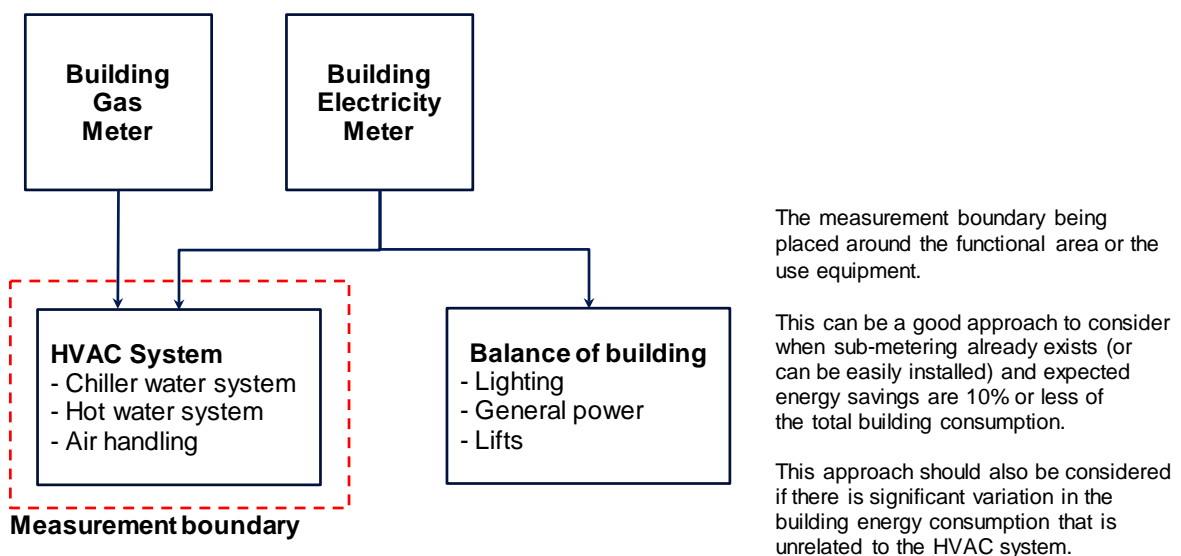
Building Gas Meter

Building Electricity Meter

HVAC System
- Chiller water system
- Hot water system
- Air handling

Balance of building
- Lighting
- General power
- Lifts

Measurement boundary

The measurement boundary being placed around the functional area or the use equipment.

This can be a good approach to consider when sub-metering already exists (or can be easily installed) and expected energy savings are 10% or less of the total building consumption.

This approach should also be considered if there is significant variation in the building energy consumption that is unrelated to the HVAC system.